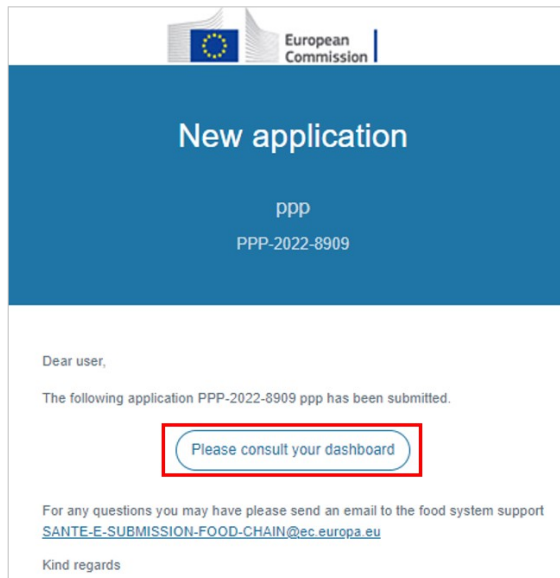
European Commission

New application

ppp

PPP-2022-8909

Dear user,

The following application PPP-2022-8909 ppp has been submitted.

Please consult your dashboard

For any questions you may have please send an email to the food system support SANTE-E-SUBMISSION-FOOD-CHAIN@ec.europa.eu

Kind regards